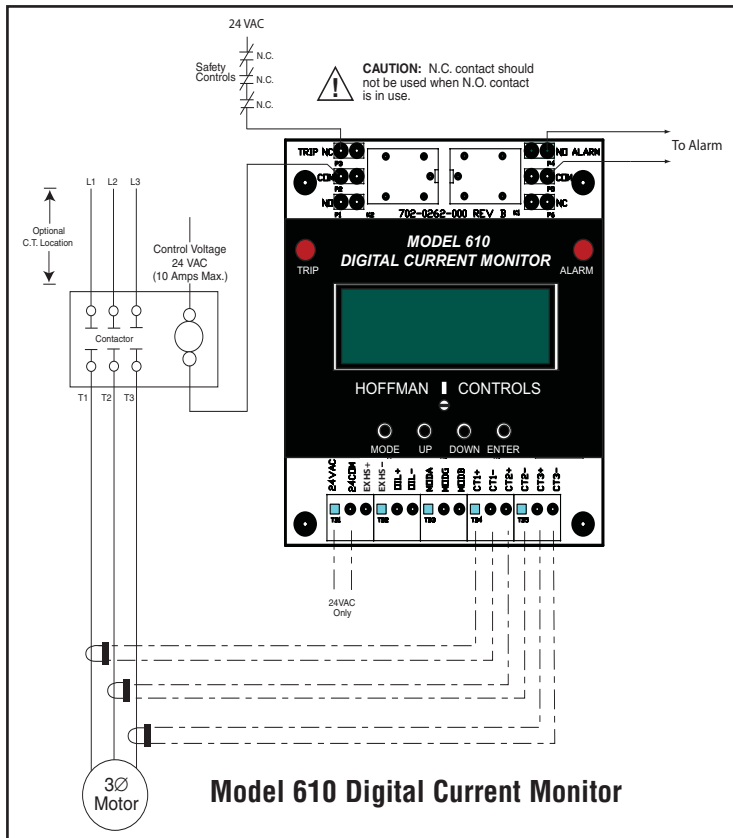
24 VAC

Safety Controls

N.C.

N.C.

N.C.

CAUTION: N.C. contact should not be used when N.O. contact is in use.

To Alarm

L1 L2 L3

Optional C.T. Location

Control Voltage 24 VAC (10 Amps Max.)

Contactor

T1 T2 T3

TRIP NC

COM

NO

NO ALARM

COM

NC

702-0262-000 REV B

MODEL 610

DIGITAL CURRENT MONITOR

TRIP

ALARM

HOFFMAN CONTROLS

MODE UP DOWN ENTER

24VAC 24COM EXHS+ EXHS- DIL+ DIL- MODA MODB CT1+ CT1- CT2+ CT2- CT3+ CT3-

24VAC Only

3Ø Motor

Model 610 Digital Current Monitor